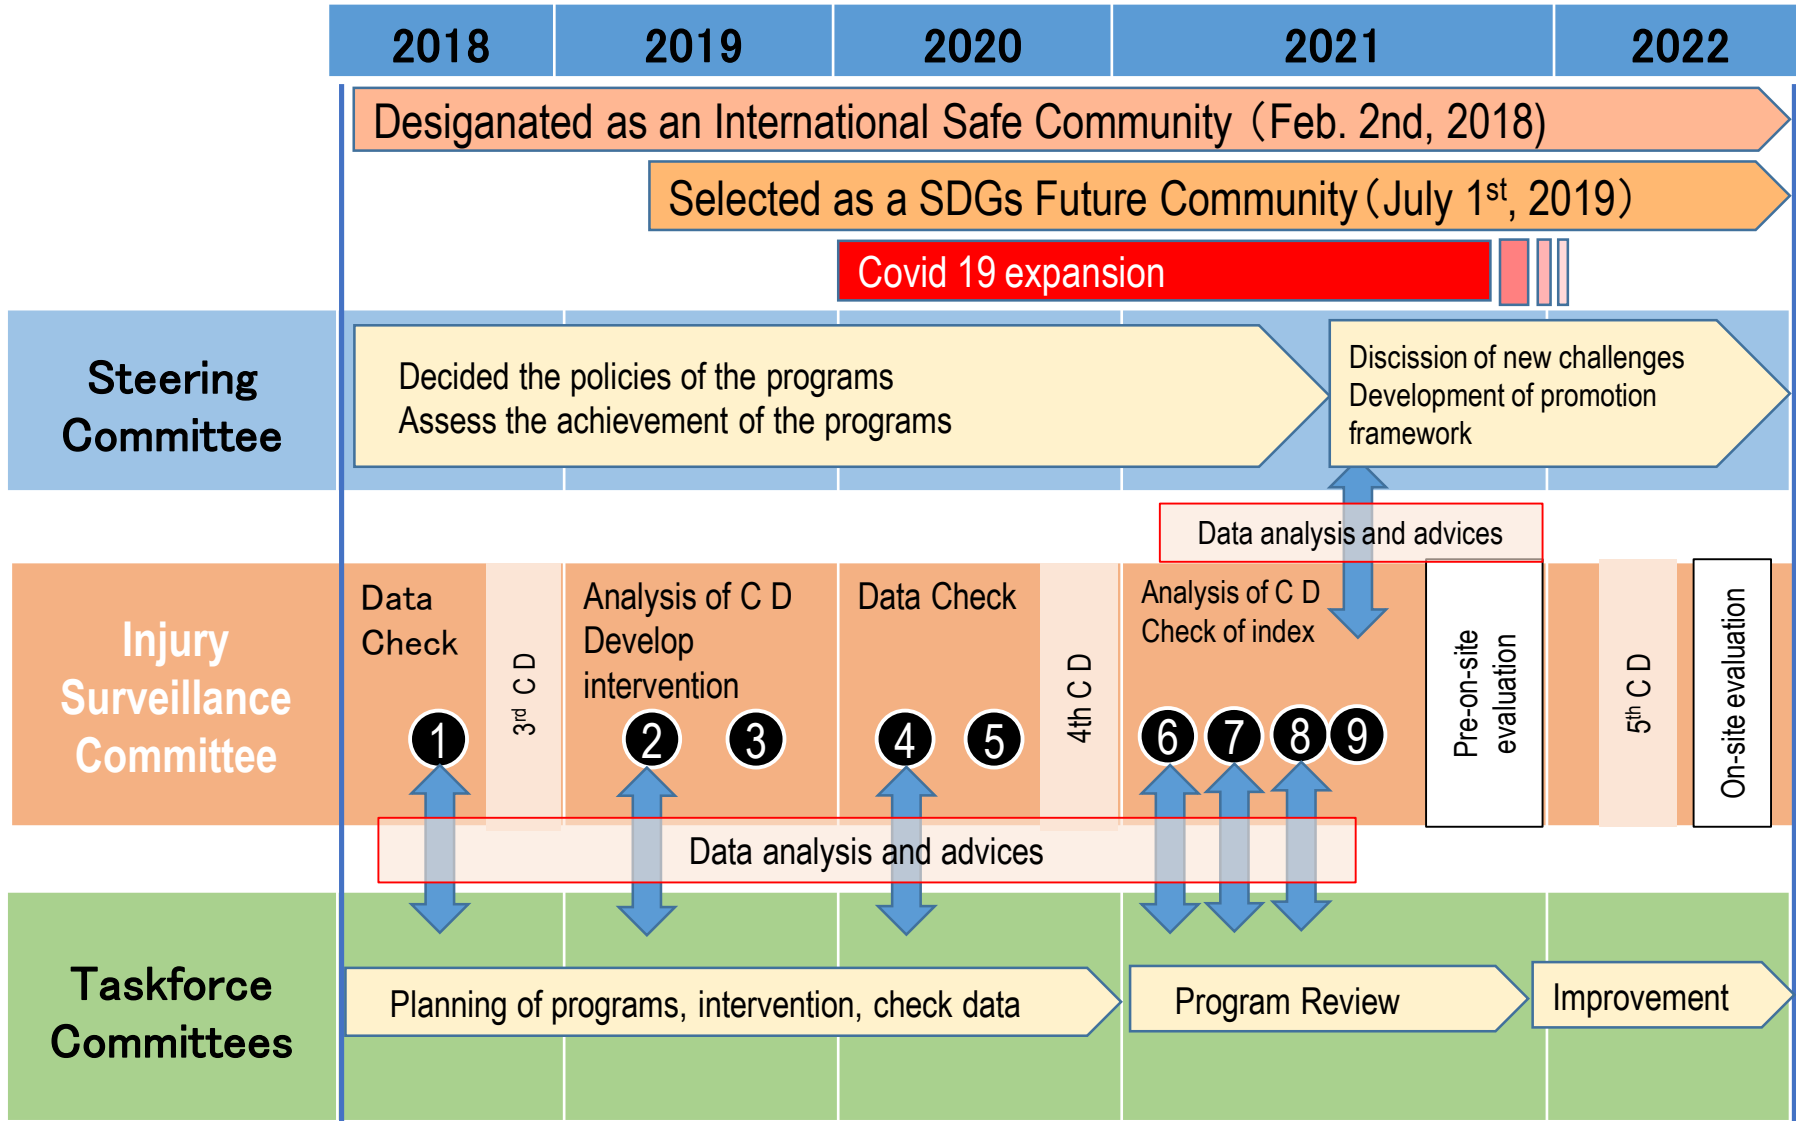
2018 2019 2020 2021 2022

Desiganated as an International Safe Community（Feb. 2nd, 2018)

Selected as a SDGs Future Community（July 1$^{st}$, 2019）

Covid 19 expansion

Steering Committee

Decided the policies of the programs
Assess the achievement of the programs

Discission of new challenges
Development of promotion framework

Data analysis and advices

Injury Surveillance Committee

Data Check

3$^{rd}$ C D

Analysis of C D
Develop intervention

Data Check

4th C D

Analysis of C D
Check of index

Pre-on-site evaluation

5$^{th}$ C D

On-site evaluation

1 2 3 4 5 6 7 8 9

Data analysis and advices

Taskforce Committees

Planning of programs, intervention, check data

Program Review

Improvement